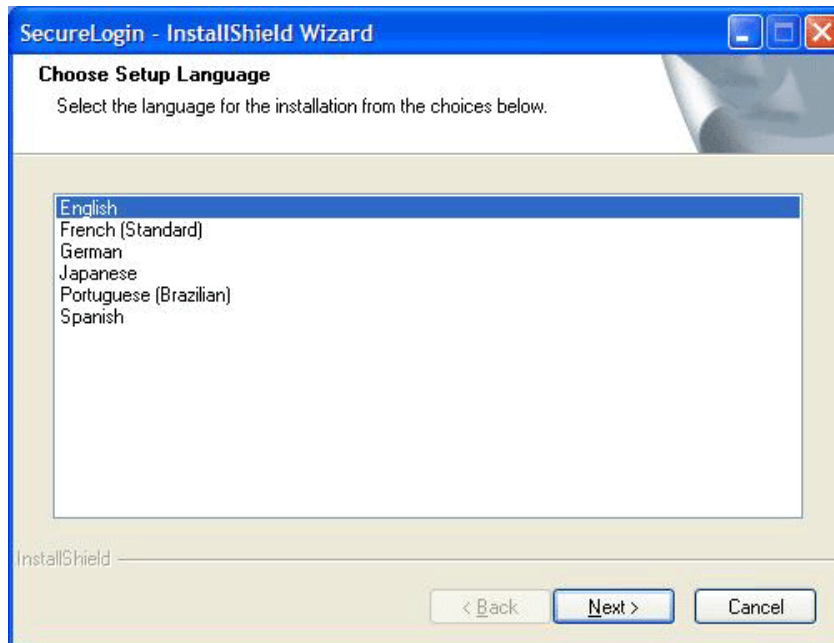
SecureLogin - InstallShield Wizard

Choose Setup Language

Select the language for the installation from the choices below.

English
French (Standard)
German
Japanese
Portuguese (Brazilian)
Spanish

InstallShield

< Back
Next >
Cancel